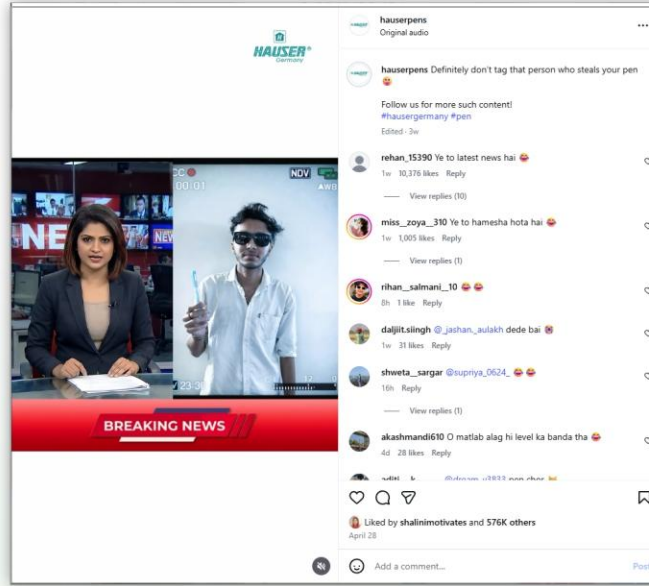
HAUSER®
Germany

CC
00:01
NOV
AWB
NE
NEW
23:5
BREAKING NEWS

hauserpens
Original audio

hauserpens Definitely don't tag that person who steals your pen 😂

Follow us for more such content!
#hausergermany #pen

Edited · 3w

rehan_15390 Ye to latest news hai 😂
1w 10,376 likes Reply
View replies (10)

miss_zoya_310 Ye to hamesha hota hai 😂
1w 1,005 likes Reply
View replies (1)

rihan_salmani_10 😂😂
8h 1 like Reply

daljiit.siingh @_jashan_aulakh dede bai
1w 31 likes Reply

shweta_sargar @supriya_0624_ 😂😂
16h Reply
View replies (1)

akashmandi610 O matlab alag hi level ka banda tha 😂
4d 28 likes Reply

aditi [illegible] @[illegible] pen chor

Liked by shalinimotivates and 576K others
April 28

Add a comment...
Post